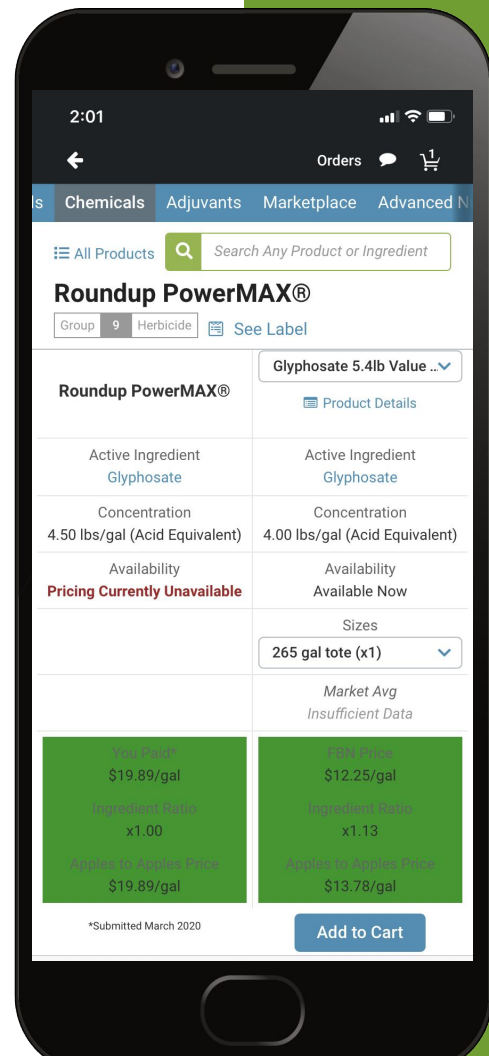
2:01

Orders 1

ls Chemicals Adjuvants Marketplace Advanced N

All Products Search Any Product or Ingredient

Roundup PowerMAX®

Group 9 Herbicide See Label

| Roundup PowerMAX® | Glyphosate 5.4lb Value ... Product Details |
|---|---|
| Active Ingredient Glyphosate | Active Ingredient Glyphosate |
| Concentration 4.50 lbs/gal (Acid Equivalent) | Concentration 4.00 lbs/gal (Acid Equivalent) |
| Availability Pricing Currently Unavailable | Availability Available Now |
| | Sizes 265 gal tote (x1) |
| | Market Avg Insufficient Data |
| You Paid* $19.89/gal Ingredient Ratio x1.00 Apples to Apples Price $19.89/gal | FBN Price $12.25/gal Ingredient Ratio x1.13 Apples to Apples Price $13.78/gal |

*Submitted March 2020

Add to Cart